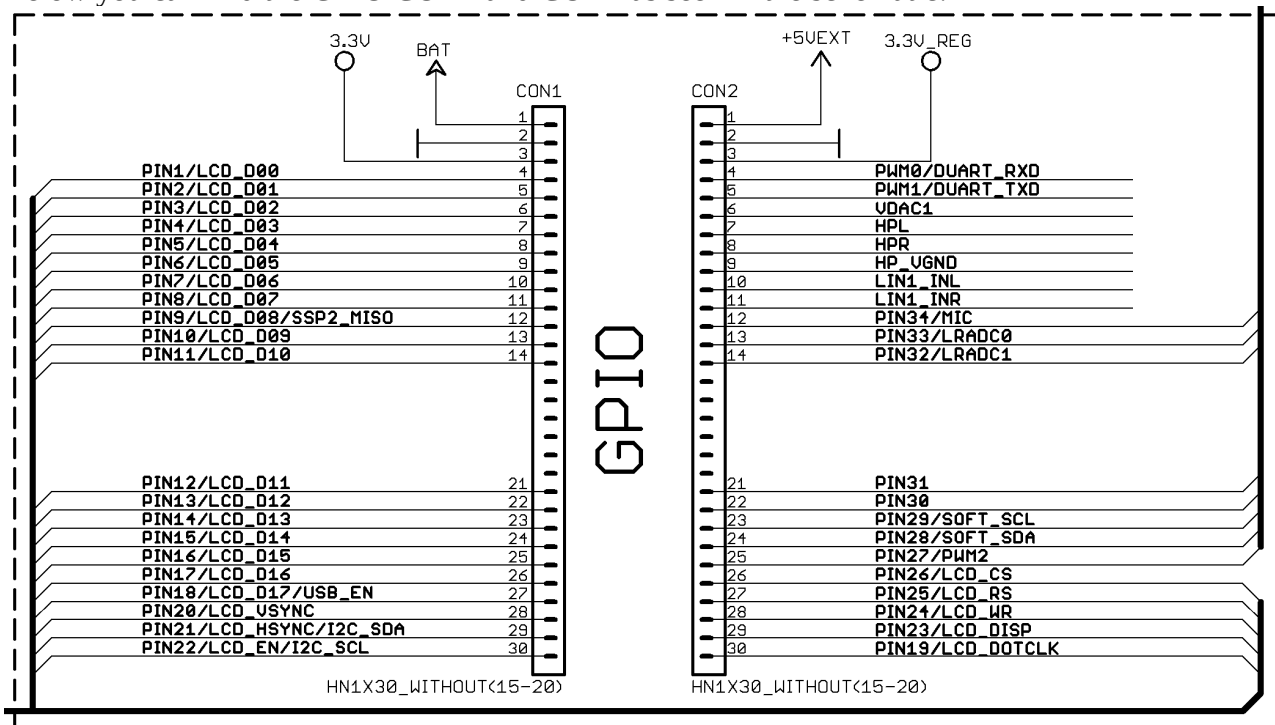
3.3V
BAT
+5VEXT
3.3V_REG

CON1

| Signal | Pin |
|---|---|
| | 1 |
| | 2 |
| | 3 |
| PIN1/LCD_D00 | 4 |
| PIN2/LCD_D01 | 5 |
| PIN3/LCD_D02 | 6 |
| PIN4/LCD_D03 | 7 |
| PIN5/LCD_D04 | 8 |
| PIN6/LCD_D05 | 9 |
| PIN7/LCD_D06 | 10 |
| PIN8/LCD_D07 | 11 |
| PIN9/LCD_D08/SSP2_MISO | 12 |
| PIN10/LCD_D09 | 13 |
| PIN11/LCD_D10 | 14 |
| PIN12/LCD_D11 | 21 |
| PIN13/LCD_D12 | 22 |
| PIN14/LCD_D13 | 23 |
| PIN15/LCD_D14 | 24 |
| PIN16/LCD_D15 | 25 |
| PIN17/LCD_D16 | 26 |
| PIN18/LCD_D17/USB_EN | 27 |
| PIN20/LCD_VSYNC | 28 |
| PIN21/LCD_HSYNC/I2C_SDA | 29 |
| PIN22/LCD_EN/I2C_SCL | 30 |

HN1X30_WITHOUT(15-20)

GPIO

CON2

| Pin | Signal |
|---|---|
| 1 | |
| 2 | |
| 3 | |
| 4 | PWM0/DUART_RXD |
| 5 | PWM1/DUART_TXD |
| 6 | VDAC1 |
| 7 | HPL |
| 8 | HPR |
| 9 | HP_VGND |
| 10 | LIN1_INL |
| 11 | LIN1_INR |
| 12 | PIN34/MIC |
| 13 | PIN33/LRADC0 |
| 14 | PIN32/LRADC1 |
| 21 | PIN31 |
| 22 | PIN30 |
| 23 | PIN29/SOFT_SCL |
| 24 | PIN28/SOFT_SDA |
| 25 | PIN27/PWM2 |
| 26 | PIN26/LCD_CS |
| 27 | PIN25/LCD_RS |
| 28 | PIN24/LCD_WR |
| 29 | PIN23/LCD_DISP |
| 30 | PIN19/LCD_DOTCLK |

HN1X30_WITHOUT(15-20)